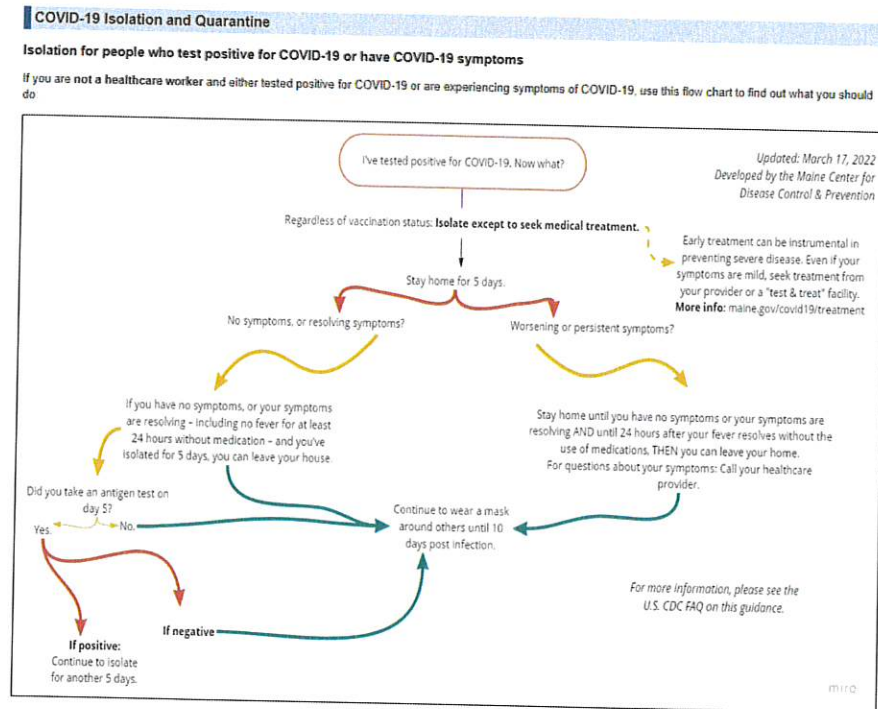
COVID-19 Isolation and Quarantine

Isolation for people who test positive for COVID-19 or have COVID-19 symptoms

If you are not a healthcare worker and either tested positive for COVID-19 or are experiencing symptoms of COVID-19, use this flow chart to find out what you should do

I've tested positive for COVID-19. Now what?

Updated: March 17, 2022
Developed by the Maine Center for Disease Control & Prevention

Regardless of vaccination status: Isolate except to seek medical treatment.

Early treatment can be instrumental in preventing severe disease. Even if your symptoms are mild, seek treatment from your provider or a "test & treat" facility.
More info: maine.gov/covid19/treatment

Stay home for 5 days.

No symptoms, or resolving symptoms?

Worsening or persistent symptoms?

If you have no symptoms, or your symptoms are resolving – including no fever for at least 24 hours without medication – and you've isolated for 5 days, you can leave your house.

Stay home until you have no symptoms or your symptoms are resolving AND until 24 hours after your fever resolves without the use of medications, THEN you can leave your home.
For questions about your symptoms: Call your healthcare provider.

Did you take an antigen test on day 5?

Yes.

No.

Continue to wear a mask around others until 10 days post infection.

For more information, please see the U.S. CDC FAQ on this guidance.

If negative

If positive:
Continue to isolate for another 5 days.

miro